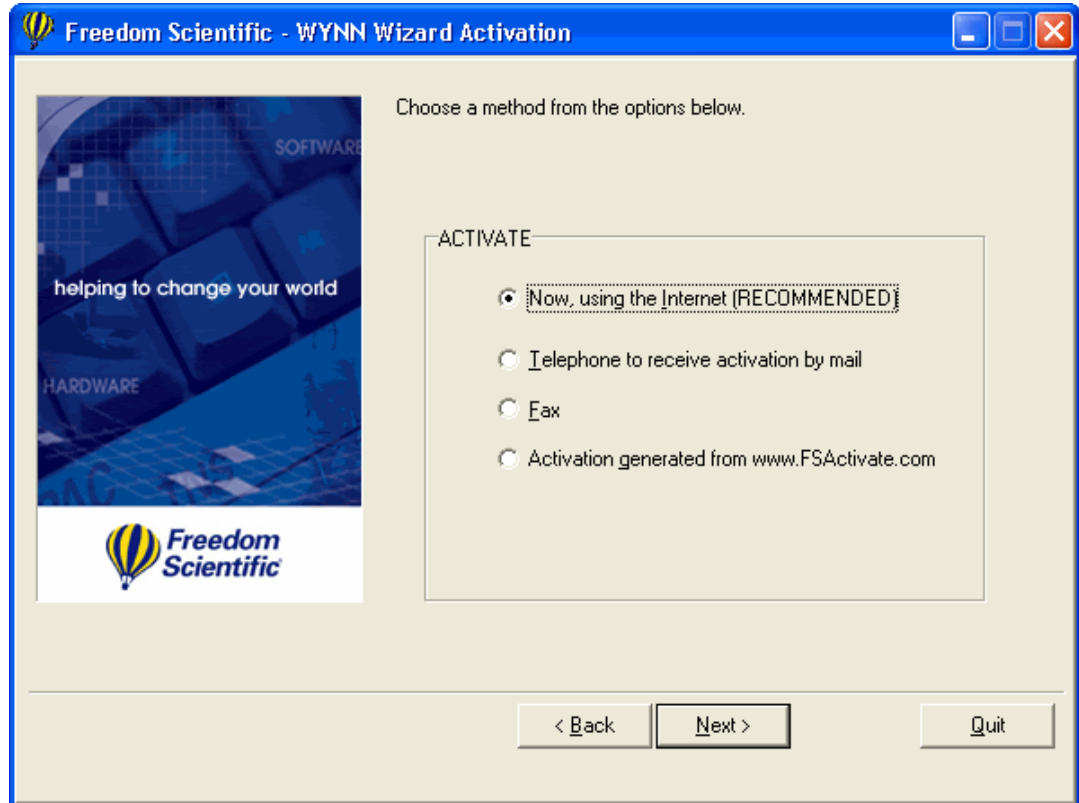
Freedom Scientific - WYNN Wizard Activation

SOFTWARE

helping to change your world

HARDWARE

Freedom Scientific

Choose a method from the options below.

ACTIVATE

Now, using the Internet (RECOMMENDED)

Telephone to receive activation by mail

Fax

Activation generated from www.FSActivate.com

< Back

Next >

Quit